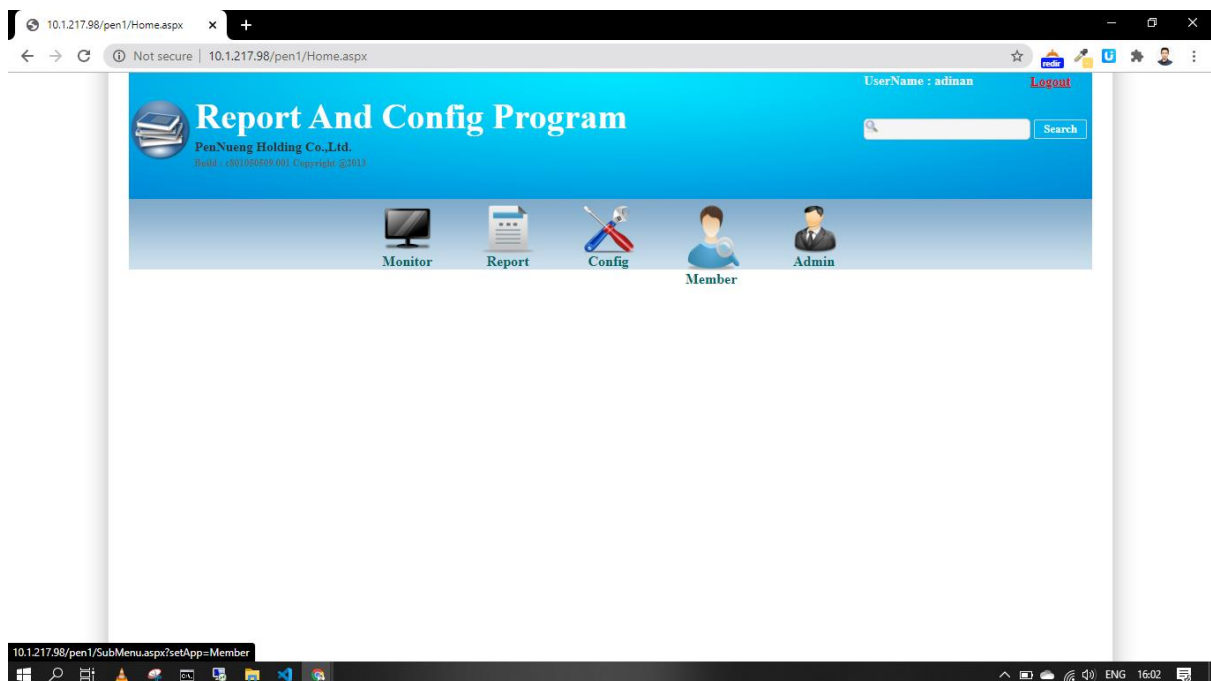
10.1.217.98/pen1/Home.aspx

Not secure | 10.1.217.98/pen1/Home.aspx

redir

UserName : adinan

Logout

Report And Config Program

PenNueng Holding Co.,Ltd.

Build : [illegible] Copyright @2013

Search

Monitor

Report

Config

Member

Admin

10.1.217.98/pen1/SubMenu.aspx?setApp=Member

ENG 16:02